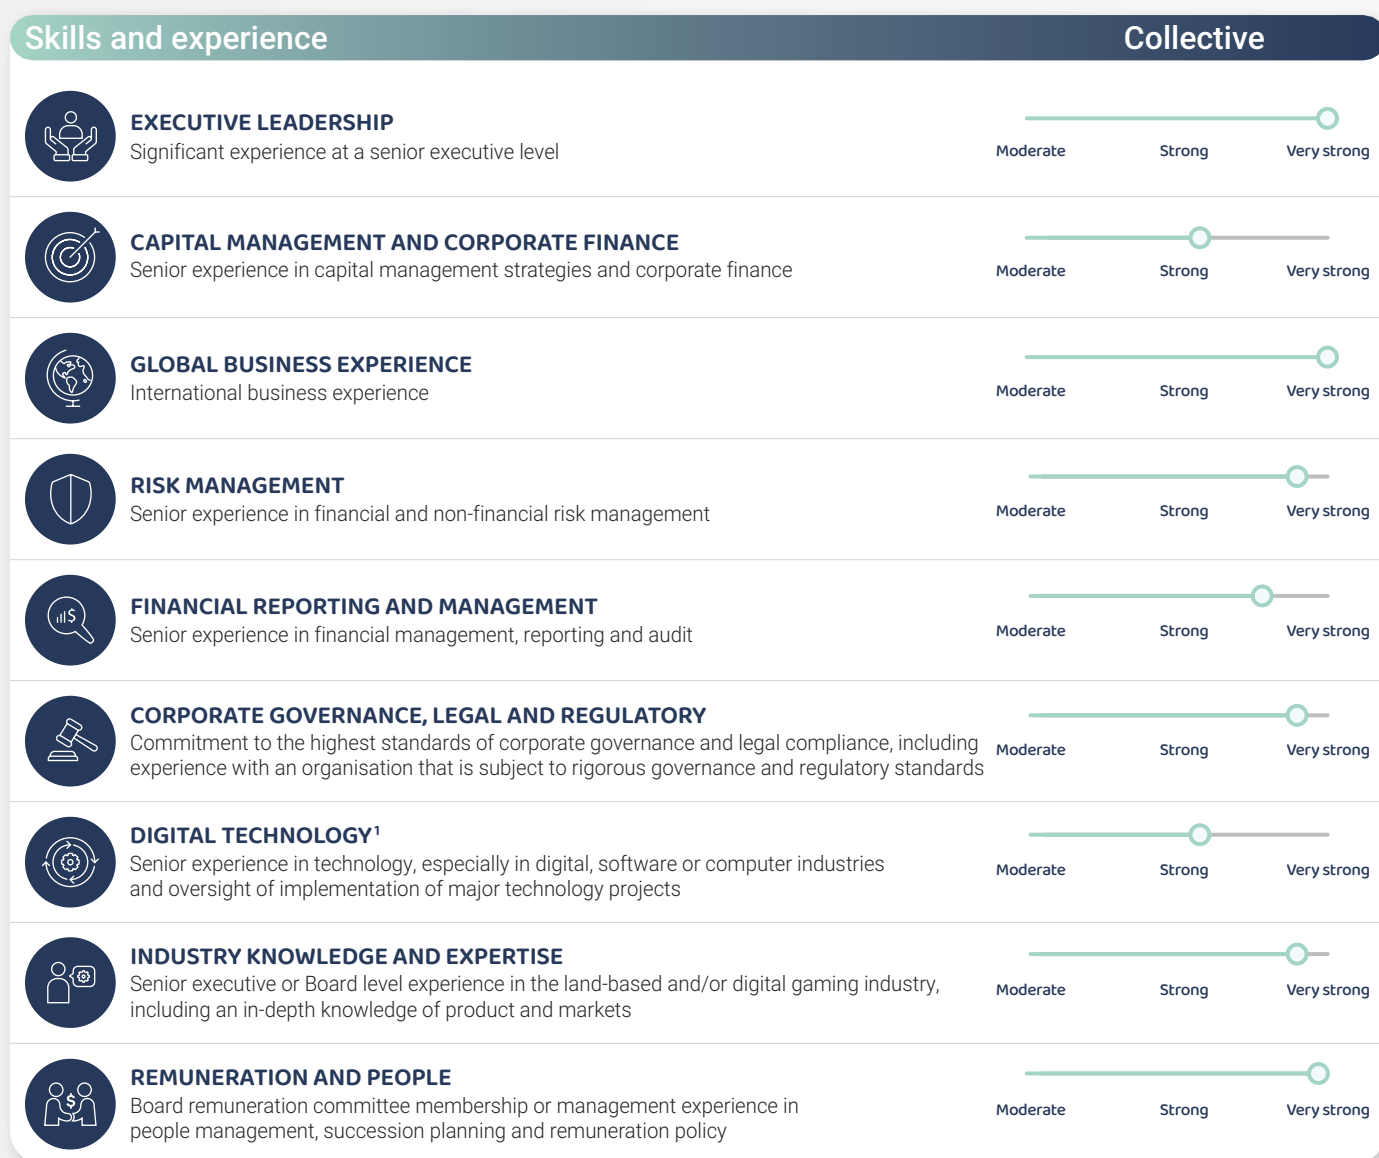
Skills and experience

Collective

EXECUTIVE LEADERSHIP
Significant experience at a senior executive level

Moderate Strong Very strong

CAPITAL MANAGEMENT AND CORPORATE FINANCE
Senior experience in capital management strategies and corporate finance

Moderate Strong Very strong

GLOBAL BUSINESS EXPERIENCE
International business experience

Moderate Strong Very strong

RISK MANAGEMENT
Senior experience in financial and non-financial risk management

Moderate Strong Very strong

FINANCIAL REPORTING AND MANAGEMENT
Senior experience in financial management, reporting and audit

Moderate Strong Very strong

CORPORATE GOVERNANCE, LEGAL AND REGULATORY
Commitment to the highest standards of corporate governance and legal compliance, including experience with an organisation that is subject to rigorous governance and regulatory standards

Moderate Strong Very strong

DIGITAL TECHNOLOGY$^1$
Senior experience in technology, especially in digital, software or computer industries and oversight of implementation of major technology projects

Moderate Strong Very strong

INDUSTRY KNOWLEDGE AND EXPERTISE
Senior executive or Board level experience in the land-based and/or digital gaming industry, including an in-depth knowledge of product and markets

Moderate Strong Very strong

REMUNERATION AND PEOPLE
Board remuneration committee membership or management experience in people management, succession planning and remuneration policy

Moderate Strong Very strong